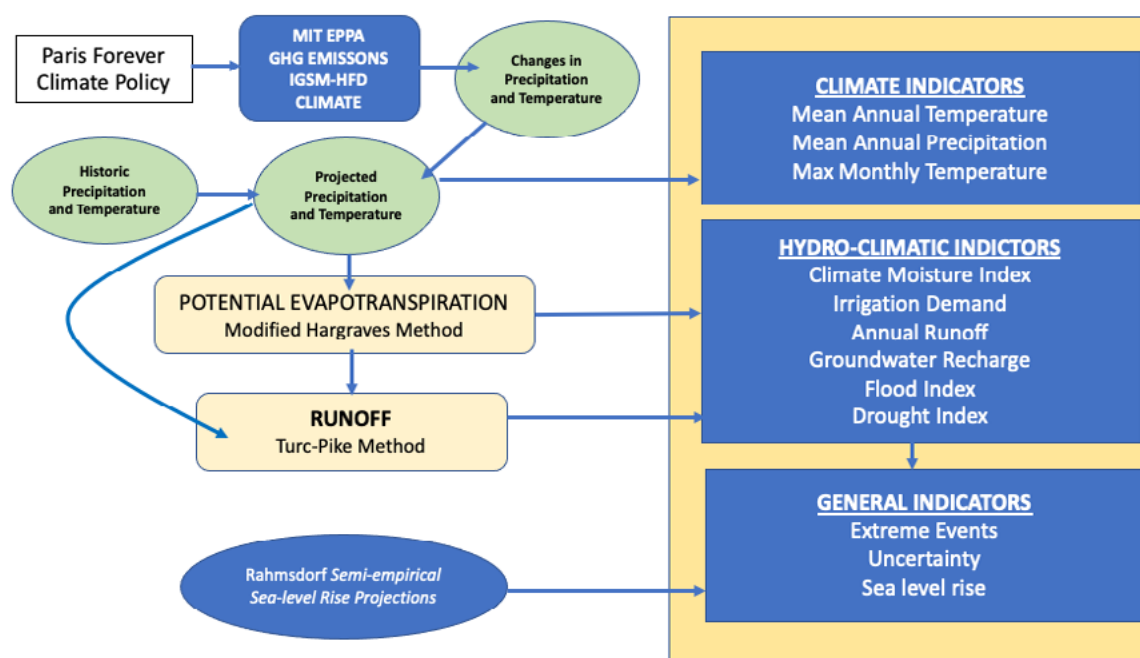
Paris Forever Climate Policy

MIT EPPA
GHG EMISSONS
IGSM-HFD
CLIMATE

Changes in Precipitation and Temperature

Historic Precipitation and Temperature

Projected Precipitation and Temperature

POTENTIAL EVAPOTRANSPIRATION
Modified Hargraves Method

RUNOFF
Turc-Pike Method

Rahmsdorf Semi-empirical Sea-level Rise Projections

CLIMATE INDICATORS
Mean Annual Temperature
Mean Annual Precipitation
Max Monthly Temperature

HYDRO-CLIMATIC INDICTORS
Climate Moisture Index
Irrigation Demand
Annual Runoff
Groundwater Recharge
Flood Index
Drought Index

GENERAL INDICATORS
Extreme Events
Uncertainty
Sea level rise